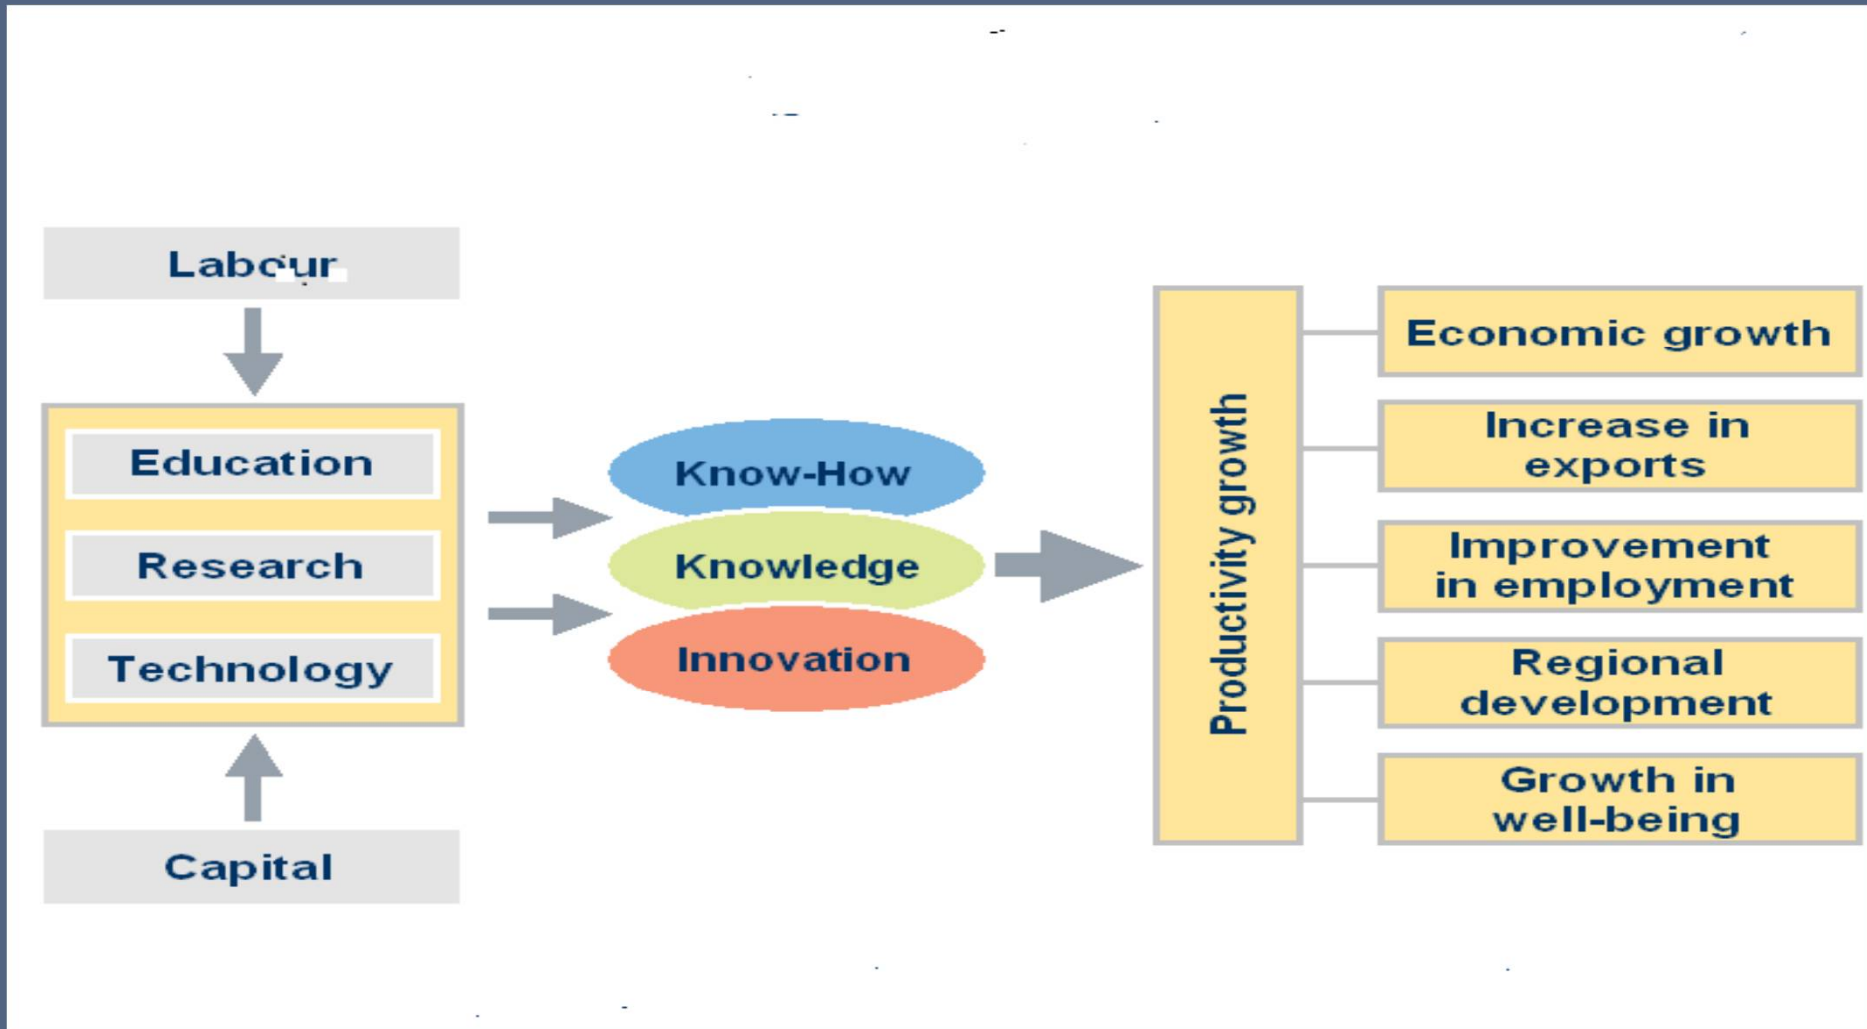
Labour

Education

Research

Technology

Capital

Know-How

Knowledge

Innovation

Productivity growth

Economic growth

Increase in exports

Improvement in employment

Regional development

Growth in well-being